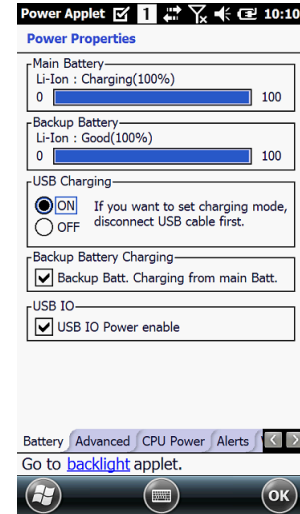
Power Applet 1 10:10

Power Properties

Main Battery
Li-Ion : Charging(100%)
0 100

Backup Battery
Li-Ion : Good(100%)
0 100

USB Charging
ON If you want to set charging mode, disconnect USB cable first.
OFF

Backup Battery Charging
Backup Batt. Charging from main Batt.

USB IO
USB IO Power enable

Battery Advanced CPU Power Alerts

Go to backlight applet.

ok